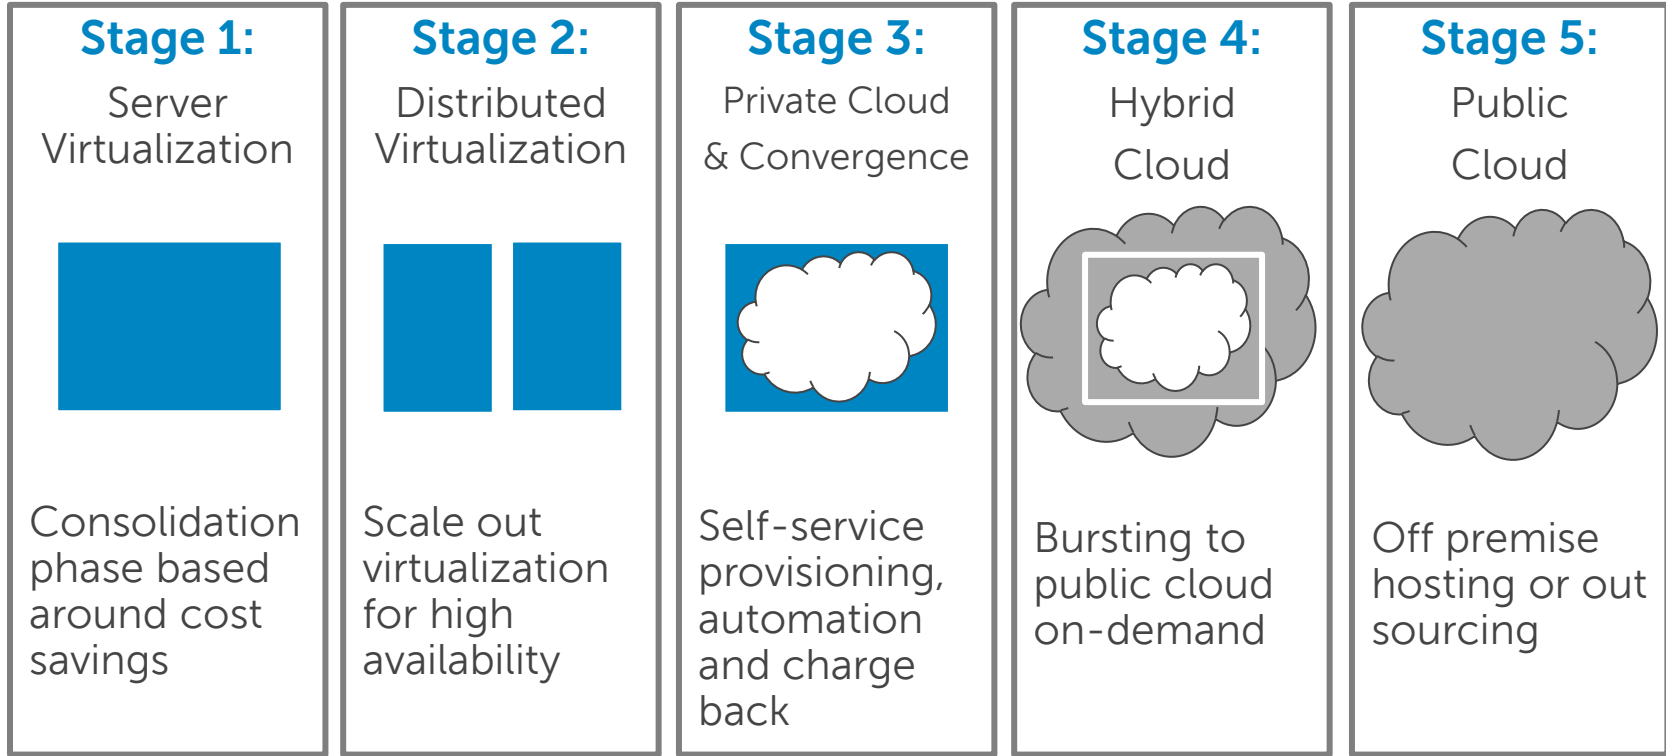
Stage 1:
Server Virtualization

Consolidation phase based around cost savings

Stage 2:
Distributed Virtualization

Scale out virtualization for high availability

Stage 3:
Private Cloud & Convergence

Self-service provisioning, automation and charge back

Stage 4:
Hybrid Cloud

Bursting to public cloud on-demand

Stage 5:
Public Cloud

Off premise hosting or out sourcing